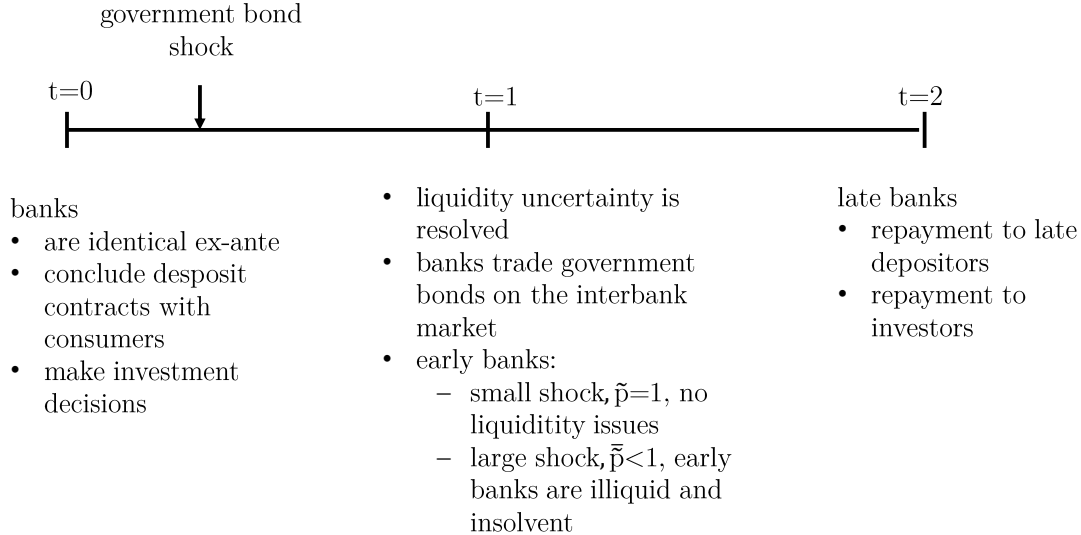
government bond shock

t=0

t=1

t=2

banks
• are identical ex-ante
• conclude desposit contracts with consumers
• make investment decisions

• liquidity uncertainty is resolved
• banks trade government bonds on the interbank market
• early banks:
  – small shock, $\tilde{p}$=1, no liquiditity issues
  – large shock, $\bar{\tilde{p}}$<1, early banks are illiquid and insolvent

late banks
• repayment to late depositors
• repayment to investors